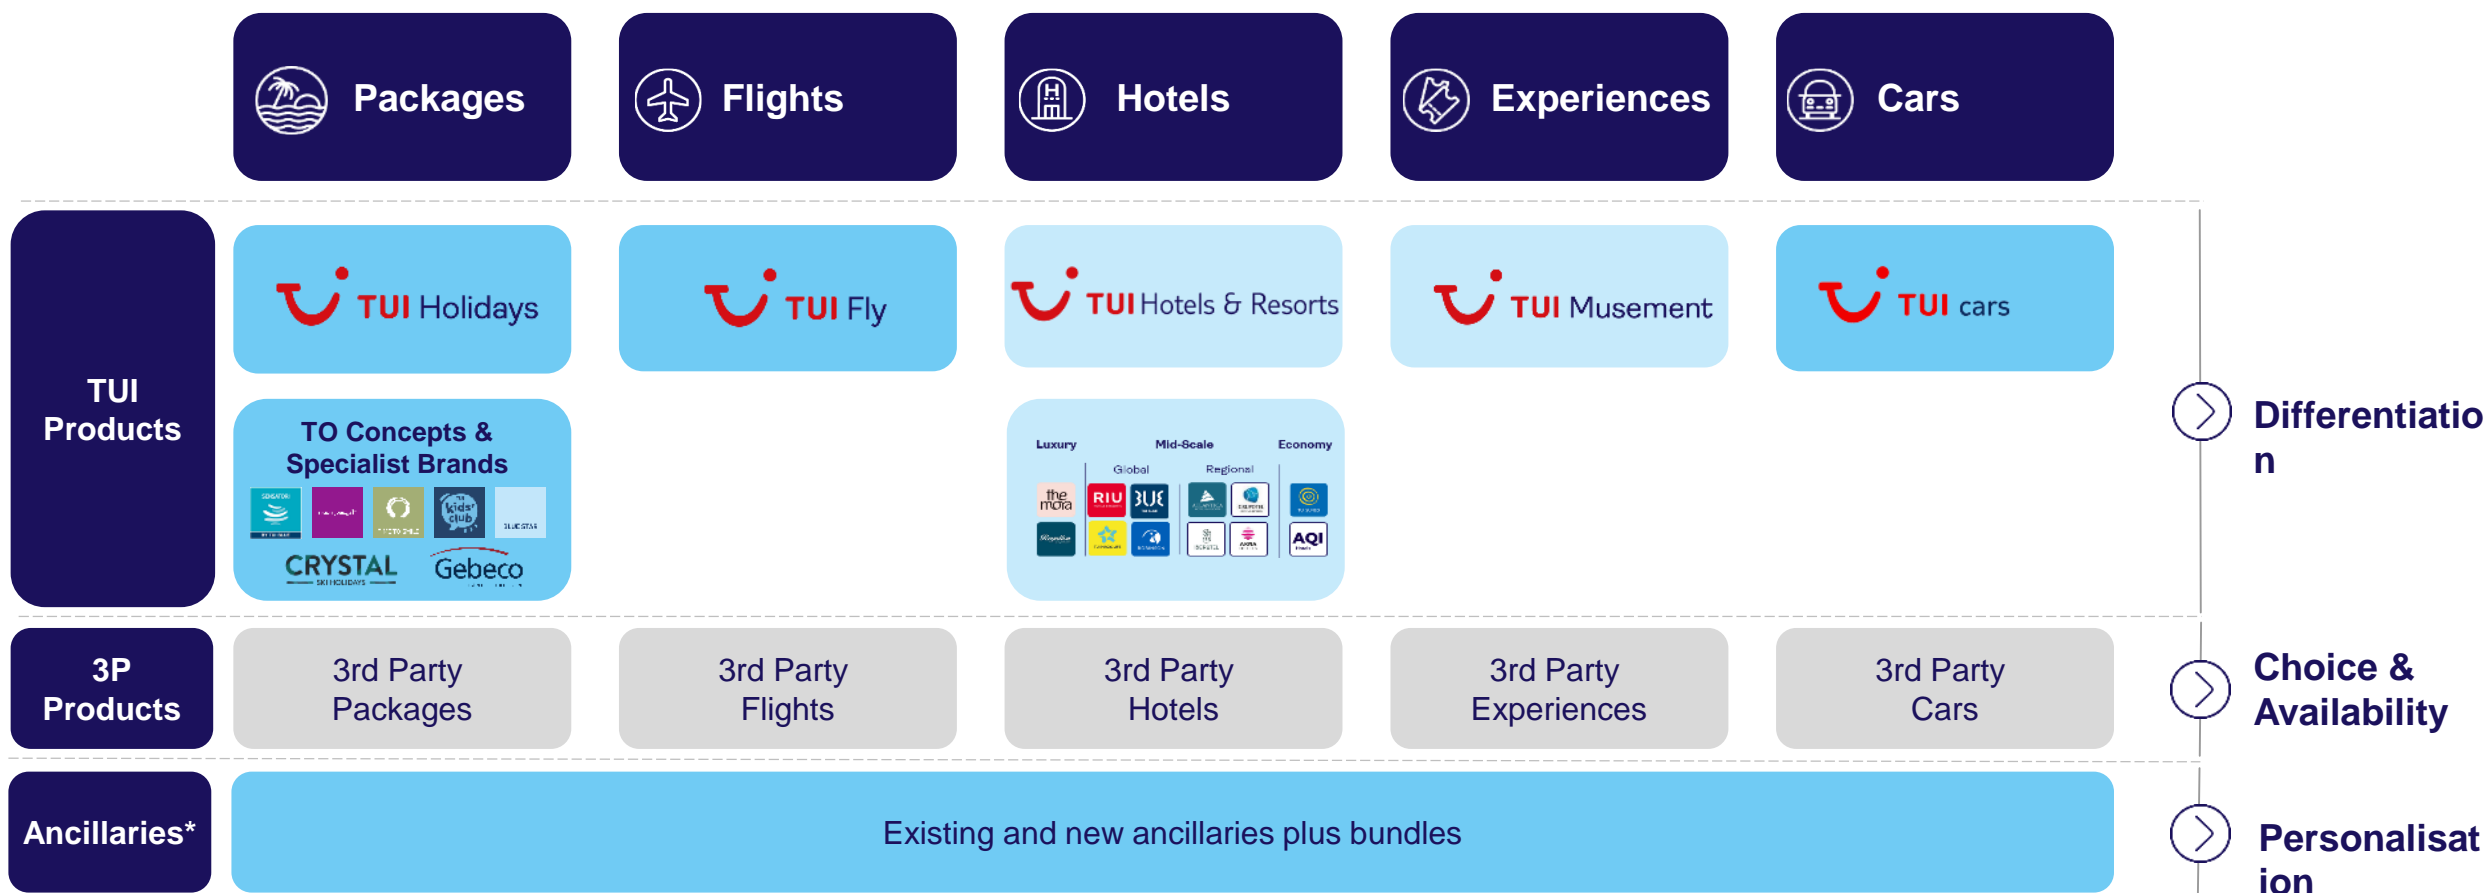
Packages

Flights

Hotels

Experiences

Cars

TUI Products

TUI Holidays

TUI Fly

TUI Hotels & Resorts

TUI Musement

TUI cars

TO Concepts & Specialist Brands

CRYSTAL SKI HOLIDAYS

Gebeco

Luxury

Mid-Scale

Economy

Global

Regional

the mora

RIU

AQI

Differentiation

3P Products

3rd Party Packages

3rd Party Flights

3rd Party Hotels

3rd Party Experiences

3rd Party Cars

Choice & Availability

Ancillaries*

Existing and new ancillaries plus bundles

Personalisation